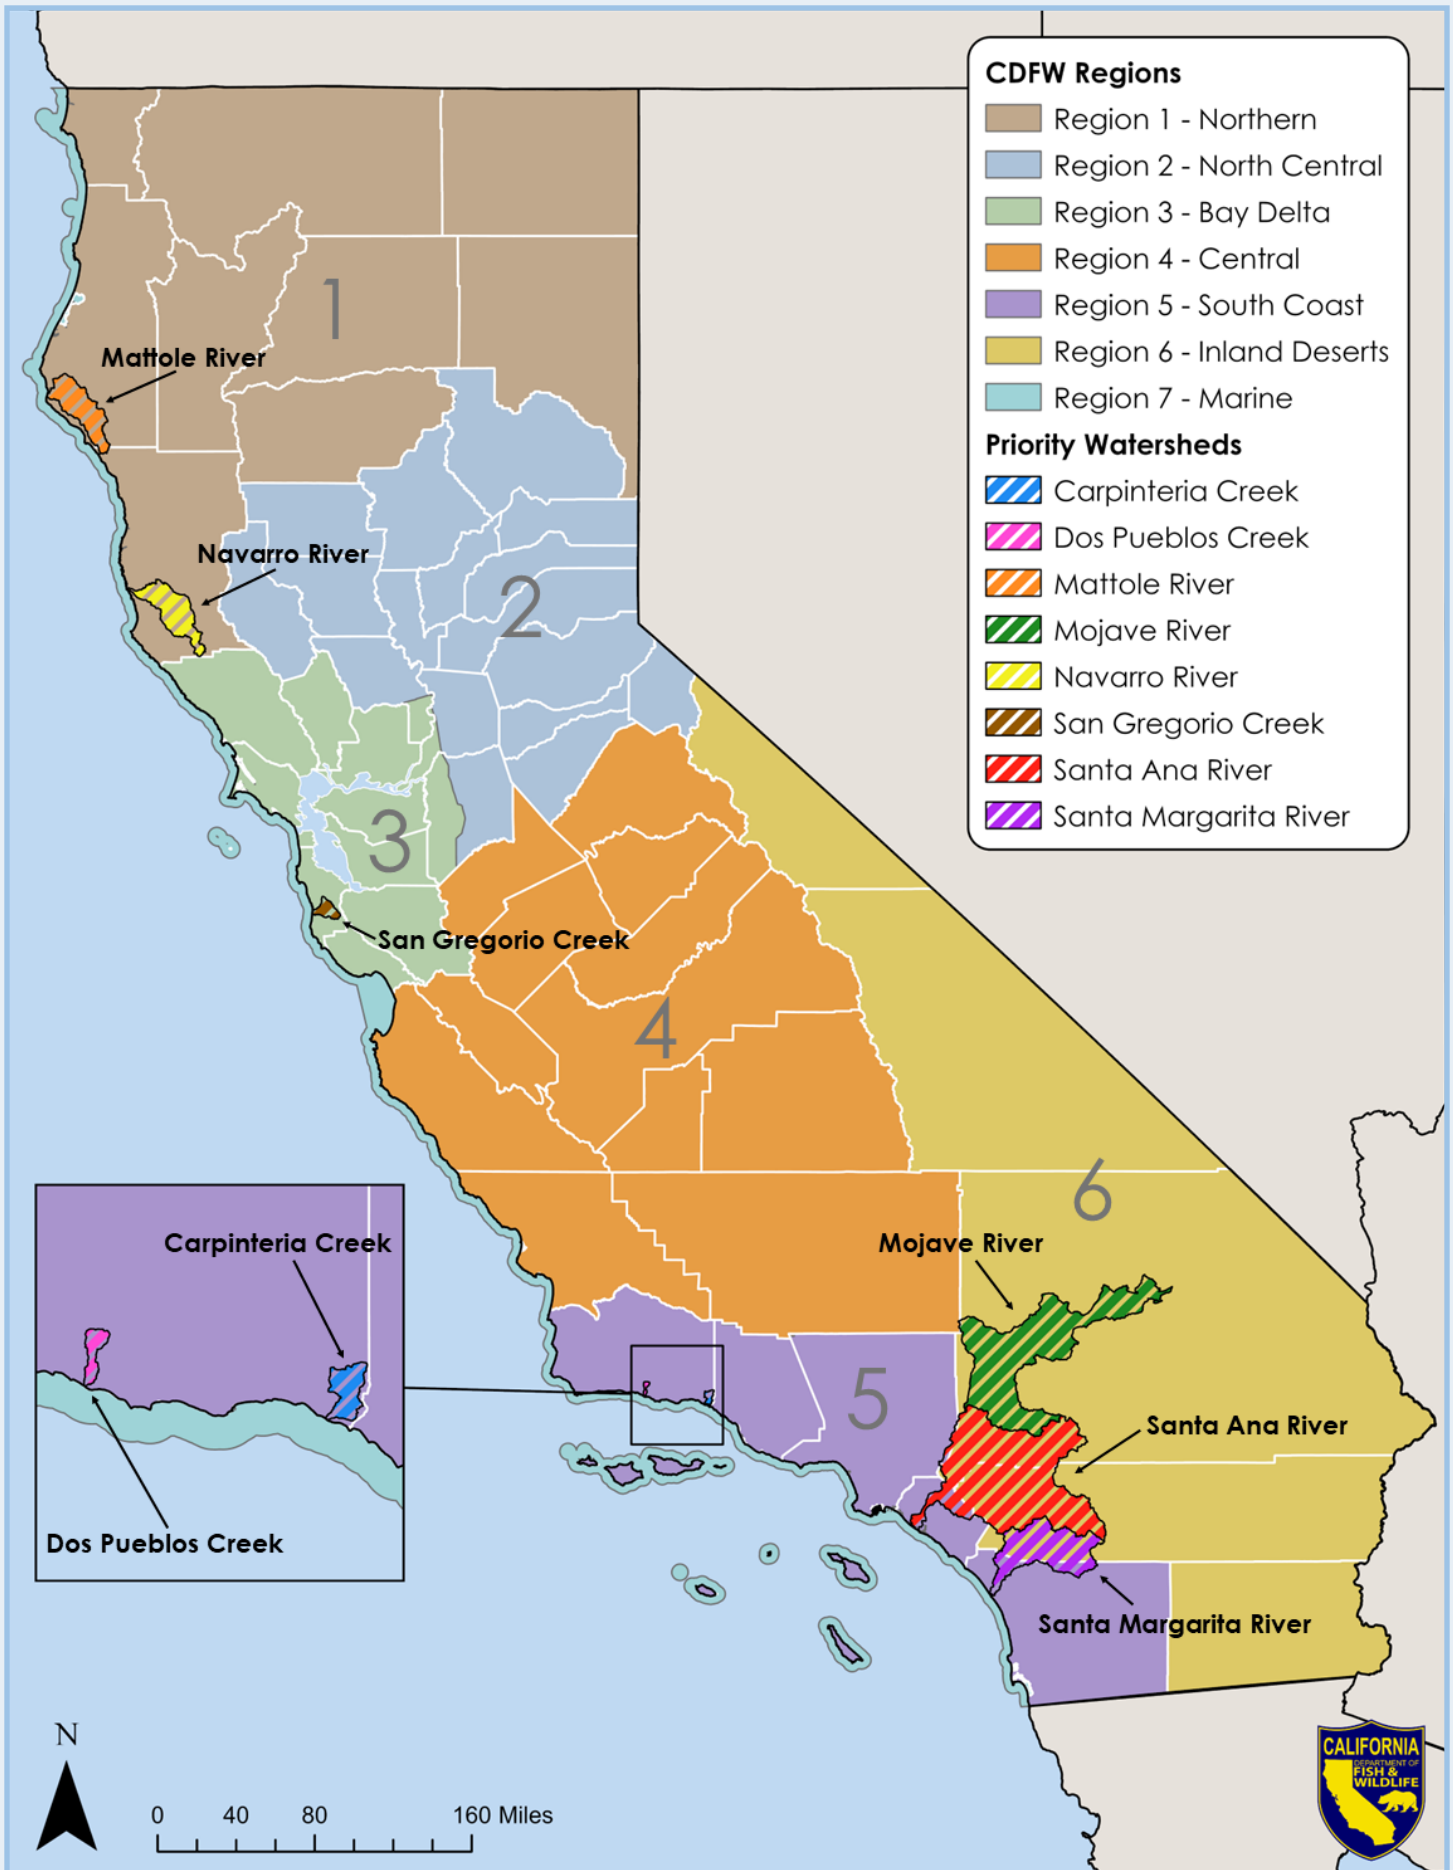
CDFW Regions
Region 1 - Northern
Region 2 - North Central
Region 3 - Bay Delta
Region 4 - Central
Region 5 - South Coast
Region 6 - Inland Deserts
Region 7 - Marine
Priority Watersheds
Carpinteria Creek
Dos Pueblos Creek
Mattole River
Mojave River
Navarro River
San Gregorio Creek
Santa Ana River
Santa Margarita River

1
Mattole River
Navarro River
2
3
San Gregorio Creek
4
6
Mojave River
Carpinteria Creek
Dos Pueblos Creek
5
Santa Ana River
Santa Margarita River

N
0 40 80 160 Miles

CALIFORNIA
DEPARTMENT OF
FISH &
WILDLIFE